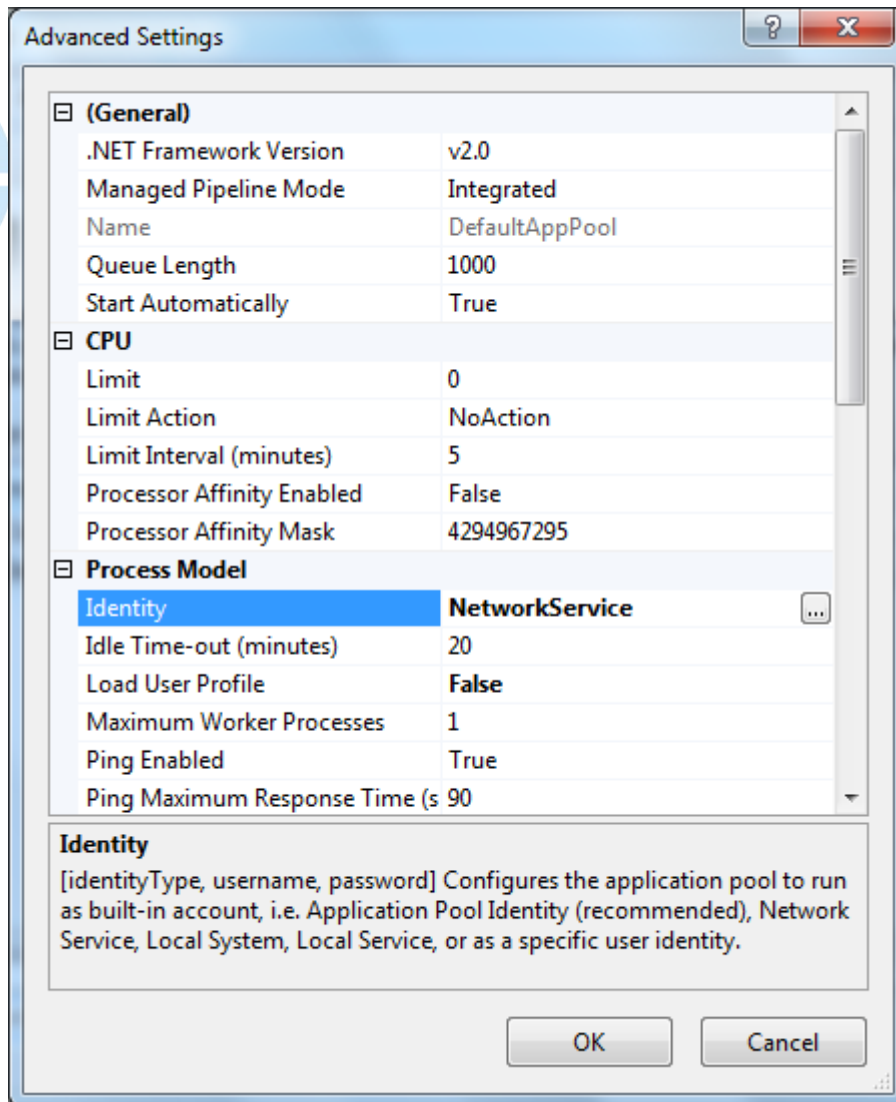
Advanced Settings

?

X

(General)

| | |
|---|---|
| .NET Framework Version | v2.0 |
| Managed Pipeline Mode | Integrated |
| Name | DefaultAppPool |
| Queue Length | 1000 |
| Start Automatically | True |

CPU

| | |
|---|---|
| Limit | 0 |
| Limit Action | NoAction |
| Limit Interval (minutes) | 5 |
| Processor Affinity Enabled | False |
| Processor Affinity Mask | 4294967295 |

Process Model

| | |
|---|---|
| Identity | NetworkService |
| Idle Time-out (minutes) | 20 |
| Load User Profile | False |
| Maximum Worker Processes | 1 |
| Ping Enabled | True |
| Ping Maximum Response Time (s | 90 |

...

Identity
[identityType, username, password] Configures the application pool to run as built-in account, i.e. Application Pool Identity (recommended), Network Service, Local System, Local Service, or as a specific user identity.

OK

Cancel